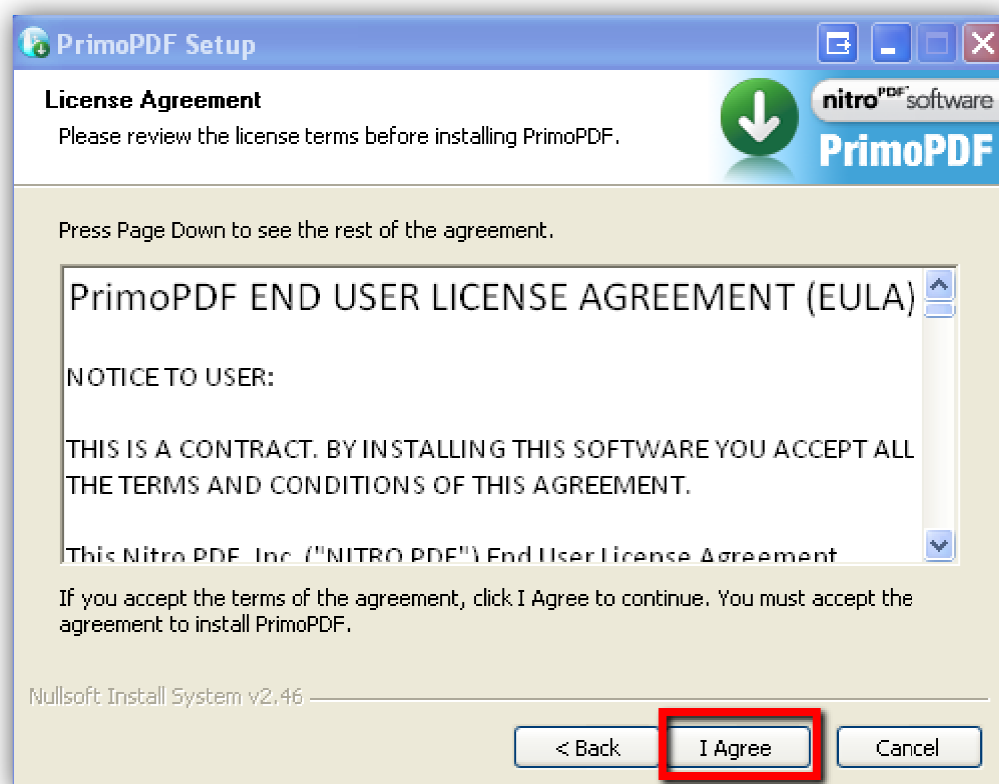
PrimoPDF Setup

License Agreement
Please review the license terms before installing PrimoPDF.

nitro$^{PDF}$ software
PrimoPDF

Press Page Down to see the rest of the agreement.

PrimoPDF END USER LICENSE AGREEMENT (EULA)

NOTICE TO USER:

THIS IS A CONTRACT. BY INSTALLING THIS SOFTWARE YOU ACCEPT ALL THE TERMS AND CONDITIONS OF THIS AGREEMENT.

This Nitro PDF, Inc. ("NITRO PDF") End User License Agreement

If you accept the terms of the agreement, click I Agree to continue. You must accept the agreement to install PrimoPDF.

Nullsoft Install System v2.46

< Back
I Agree
Cancel